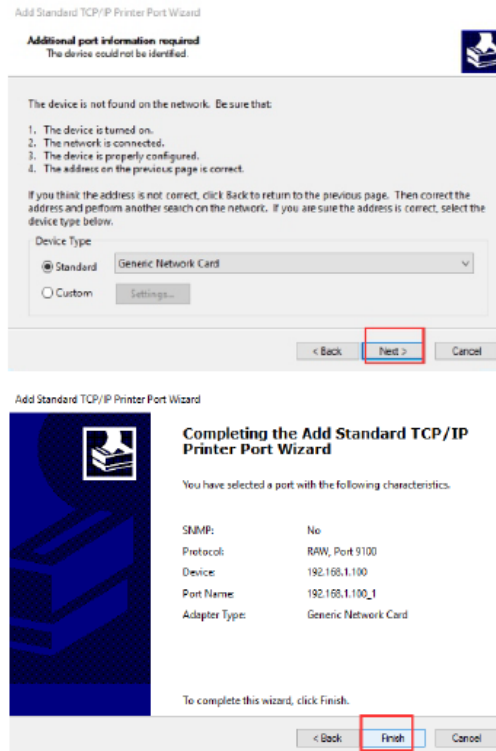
Add Standard TCP/IP Printer Port Wizard

Additional port information required
The device could not be identified.

The device is not found on the network. Be sure that:

1. The device is turned on.
2. The network is connected.
3. The device is properly configured.
4. The address on the previous page is correct.

If you think the address is not correct, click Back to return to the previous page. Then correct the address and perform another search on the network. If you are sure the address is correct, select the device type below.

Device Type

Standard Generic Network Card

Custom Settings...

< Back Next > Cancel

Add Standard TCP/IP Printer Port Wizard

Completing the Add Standard TCP/IP Printer Port Wizard

You have selected a port with the following characteristics.

| | |
|---|---|
| SNMP: | No |
| Protocol: | RAW, Port 9100 |
| Device: | 192.168.1.100 |
| Port Name: | 192.168.1.100_1 |
| Adapter Type: | Generic Network Card |

To complete this wizard, click Finish.

< Back Finish Cancel